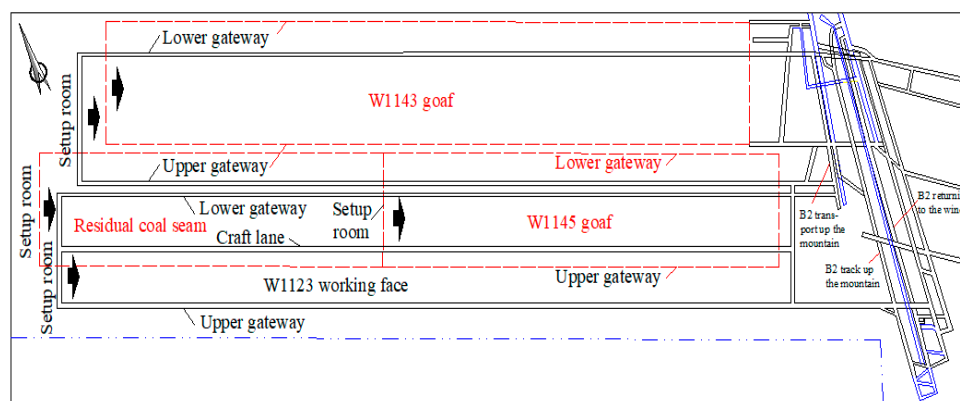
Lower gateway

Setup room

W1143 goaf

Upper gateway

Lower gateway

Setup room

Lower gateway

Setup room

W1145 goaf

Residual coal seam

Craft lane

Setup room

Upper gateway

W1123 working face

Upper gateway

B2 transport up the mountain

B2 returning to the wind

B2 track up the mountain